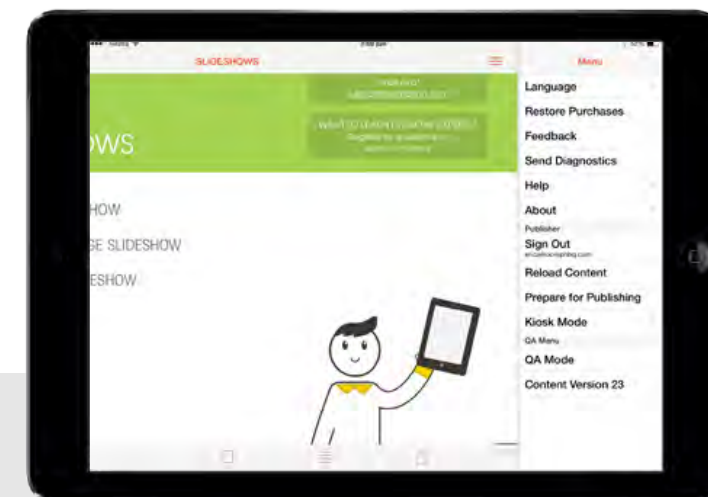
SLIDESHOWS

Menu

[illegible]

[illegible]

WS

HOW

GE SLIDESHOW

ESHOW

Language

Restore Purchases

Feedback

Send Diagnostics

Help

About

Publisher

Sign Out

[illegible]

Reload Content

Prepare for Publishing

Kiosk Mode

QA Menu

QA Mode

Content Version 23